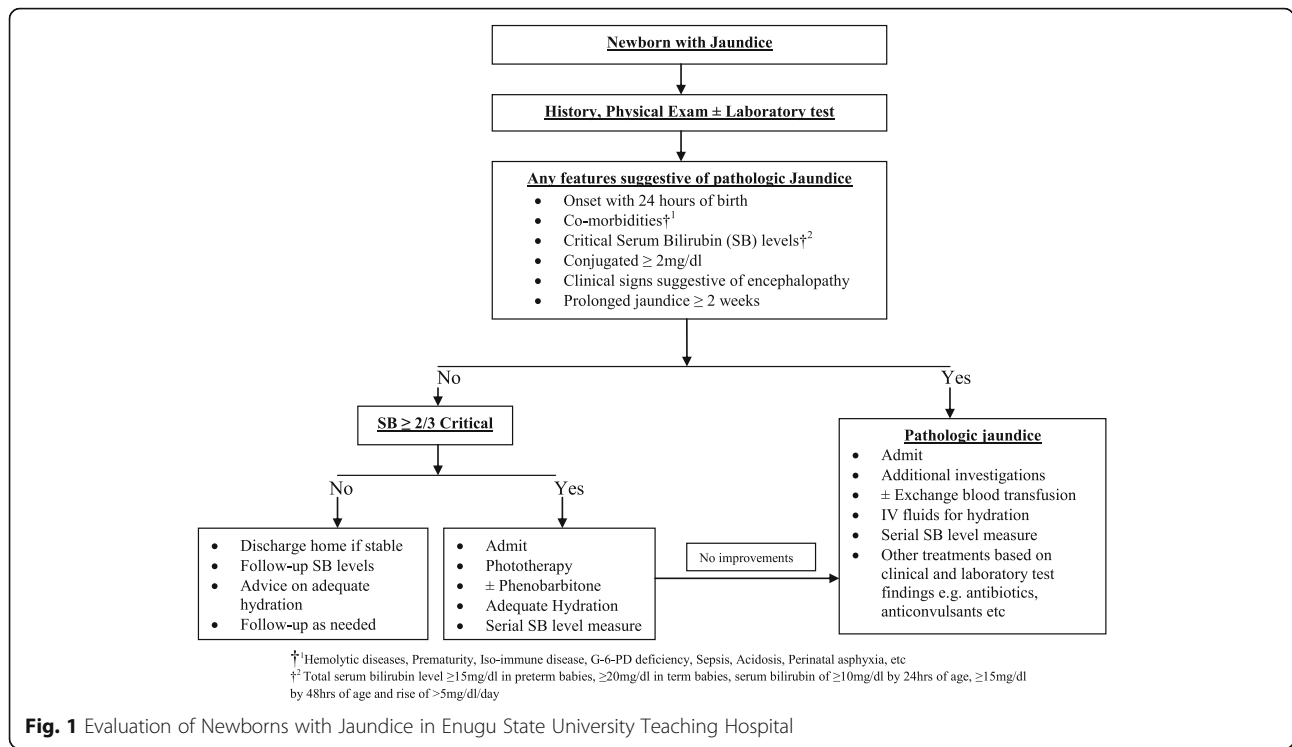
Newborn with Jaundice

History, Physical Exam ± Laboratory test

Any features suggestive of pathologic Jaundice
- Onset with 24 hours of birth
- Co-morbidities†$^1$
- Critical Serum Bilirubin (SB) levels†$^2$
- Conjugated ≥ 2mg/dl
- Clinical signs suggestive of encephalopathy
- Prolonged jaundice ≥ 2 weeks

No

Yes

SB ≥ 2/3 Critical

No

Yes

- Discharge home if stable
- Follow-up SB levels
- Advice on adequate hydration
- Follow-up as needed

- Admit
- Phototherapy
- ± Phenobarbitone
- Adequate Hydration
- Serial SB level measure

No improvements

Pathologic jaundice
- Admit
- Additional investigations
- ± Exchange blood transfusion
- IV fluids for hydration
- Serial SB level measure
- Other treatments based on clinical and laboratory test findings e.g. antibiotics, anticonvulsants etc

†$^1$Hemolytic diseases, Prematurity, Iso-immune disease, G-6-PD deficiency, Sepsis, Acidosis, Perinatal asphyxia, etc
†$^2$ Total serum bilirubin level ≥15mg/dl in preterm babies, ≥20mg/dl in term babies, serum bilirubin of ≥10mg/dl by 24hrs of age, ≥15mg/dl by 48hrs of age and rise of >5mg/dl/day

Fig. 1 Evaluation of Newborns with Jaundice in Enugu State University Teaching Hospital